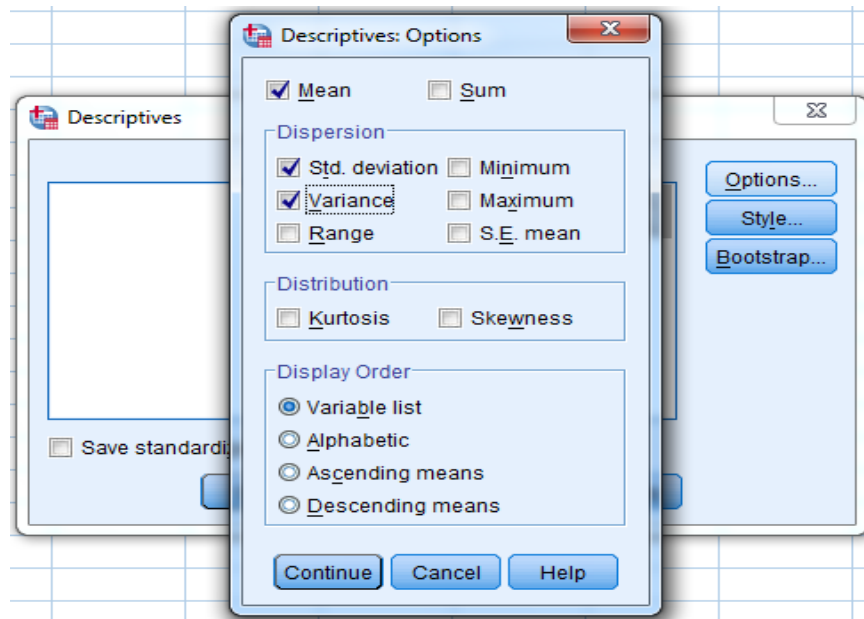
Descriptives: Options

Mean
Sum

Dispersion
Std. deviation
Minimum
Variance
Maximum
Range
S.E. mean

Distribution
Kurtosis
Skewness

Display Order
Variable list
Alphabetic
Ascending means
Descending means

Continue
Cancel
Help

Descriptives

Options...
Style...
Bootstrap...

Save standardi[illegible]